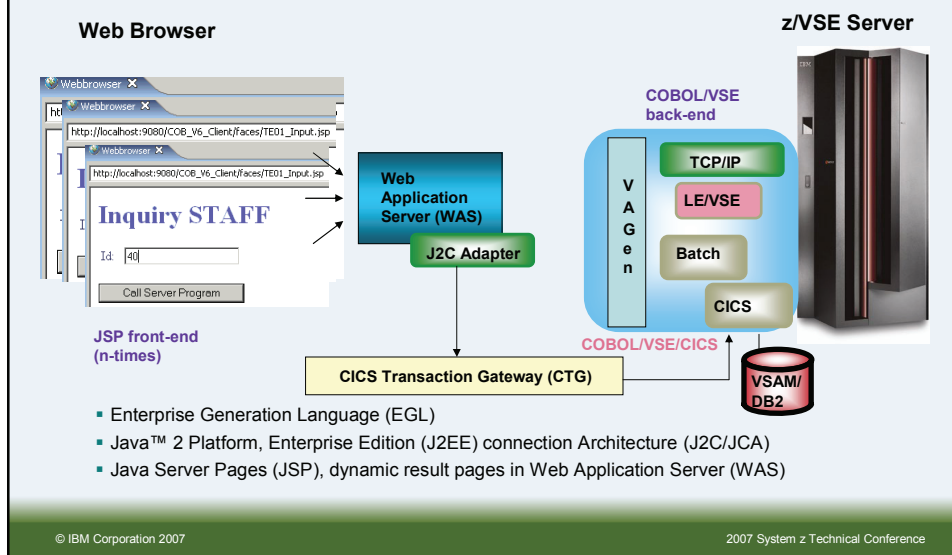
Web Browser

z/VSE Server

Webbrowser

Webbrowser

http://localhost:9080/COB_V6_Client/faces/TE01_Input.jsp

Webbrowser

http://localhost:9080/COB_V6_Client/faces/TE01_Input.jsp

Inquiry STAFF

Id: 40

Call Server Program

JSP front-end (n-times)

Web Application Server (WAS)

J2C Adapter

COBOL/VSE back-end

V A G e n

TCP/IP

LE/VSE

Batch

CICS

COBOL/VSE/CICS

VSAM/ DB2

CICS Transaction Gateway (CTG)

▪ Enterprise Generation Language (EGL)

▪ Java™ 2 Platform, Enterprise Edition (J2EE) connection Architecture (J2C/JCA)

▪ Java Server Pages (JSP), dynamic result pages in Web Application Server (WAS)

© IBM Corporation 2007

2007 System z Technical Conference